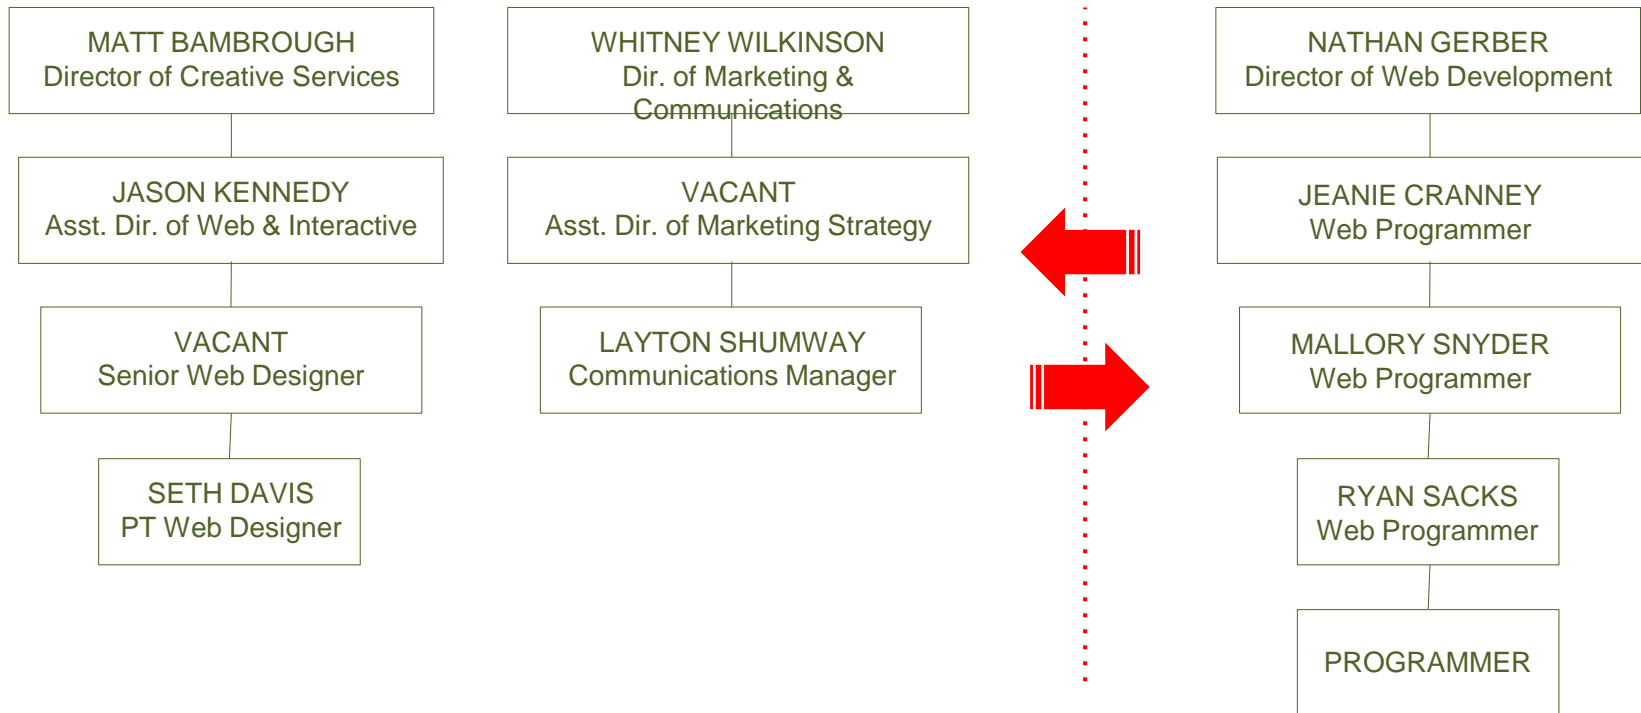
MATT BAMBROUGH
Director of Creative Services

JASON KENNEDY
Asst. Dir. of Web & Interactive

VACANT
Senior Web Designer

SETH DAVIS
PT Web Designer

WHITNEY WILKINSON
Dir. of Marketing & Communications

VACANT
Asst. Dir. of Marketing Strategy

LAYTON SHUMWAY
Communications Manager

NATHAN GERBER
Director of Web Development

JEANIE CRANNEY
Web Programmer

MALLORY SNYDER
Web Programmer

RYAN SACKS
Web Programmer

PROGRAMMER